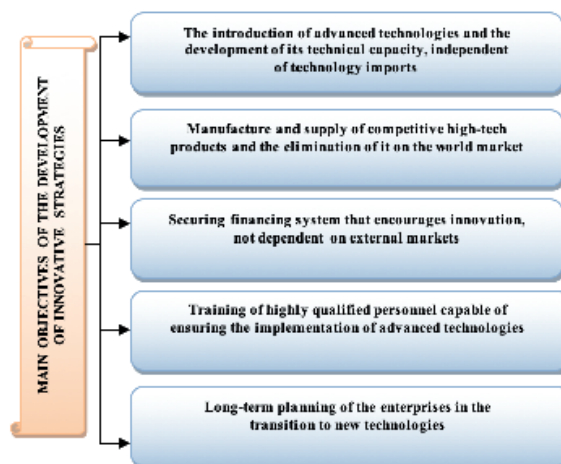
MAIN OBJECTIVES OF THE DEVELOPMENT OF INNOVATIVE STRATEGIES

The introduction of advanced technologies and the development of its technical capacity, independent of technology imports

Manufacture and supply of competitive high-tech products and the elimination of it on the world market

Securing financing system that encourages innovation, not dependent on external markets

Training of highly qualified personnel capable of ensuring the implementation of advanced technologies

Long-term planning of the enterprises in the transition to new technologies